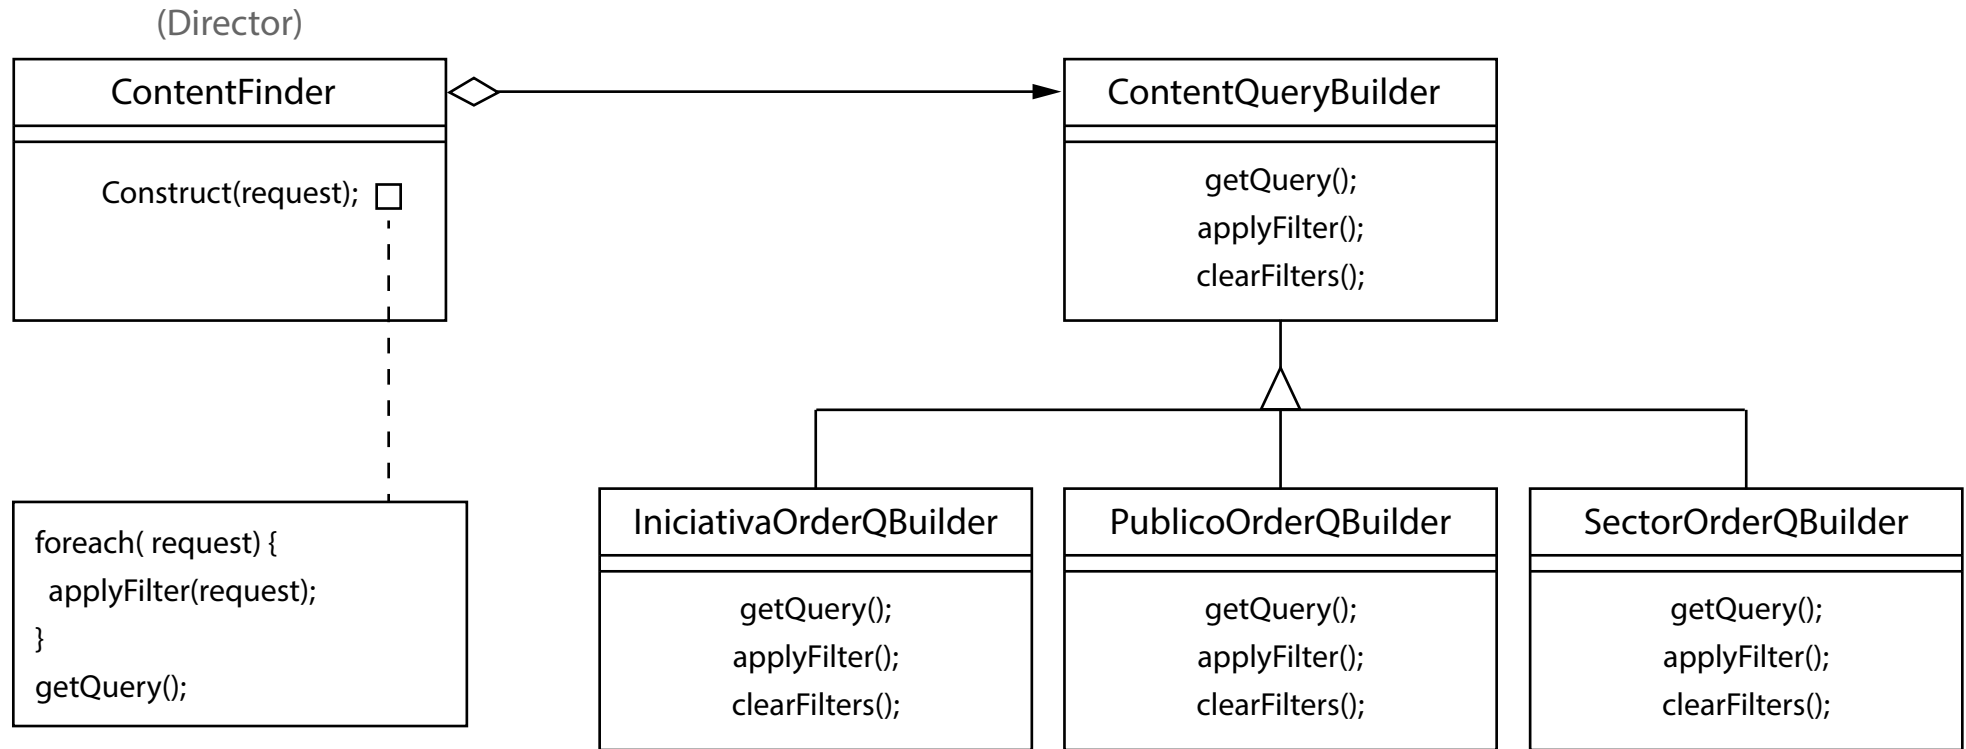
(Director)

ContentFinder

Construct(request);

ContentQueryBuilder

getQuery();
applyFilter();
clearFilters();

foreach( request) {
applyFilter(request);
}
getQuery();

IniciativaOrderQBuilder

getQuery();
applyFilter();
clearFilters();

PublicoOrderQBuilder

getQuery();
applyFilter();
clearFilters();

SectorOrderQBuilder

getQuery();
applyFilter();
clearFilters();